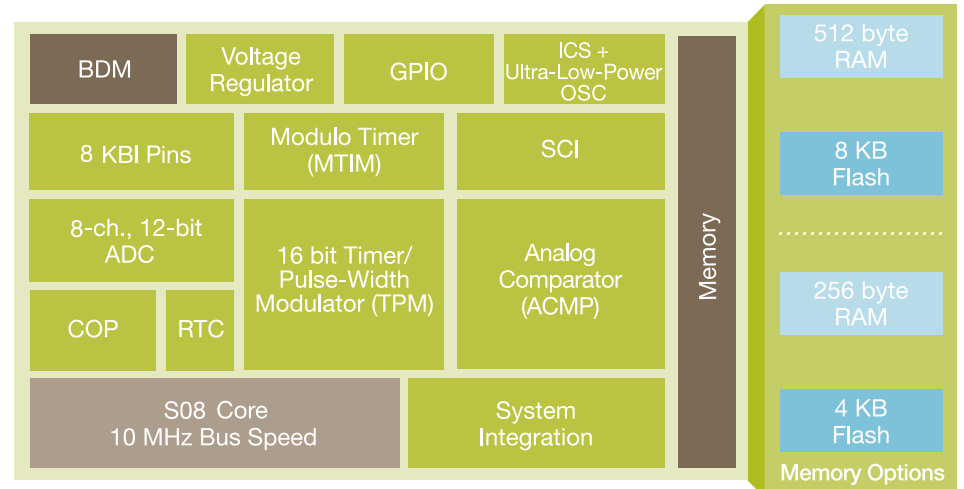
BDM

Voltage Regulator

GPIO

ICS + Ultra-Low-Power OSC

8 KBI Pins

Modulo Timer (MTIM)

SCI

8-ch., 12-bit ADC

16 bit Timer/ Pulse-Width Modulator (TPM)

Analog Comparator (ACMP)

COP

RTC

S08 Core 10 MHz Bus Speed

System Integration

Memory

512 byte RAM

8 KB Flash

256 byte RAM

4 KB Flash

Memory Options